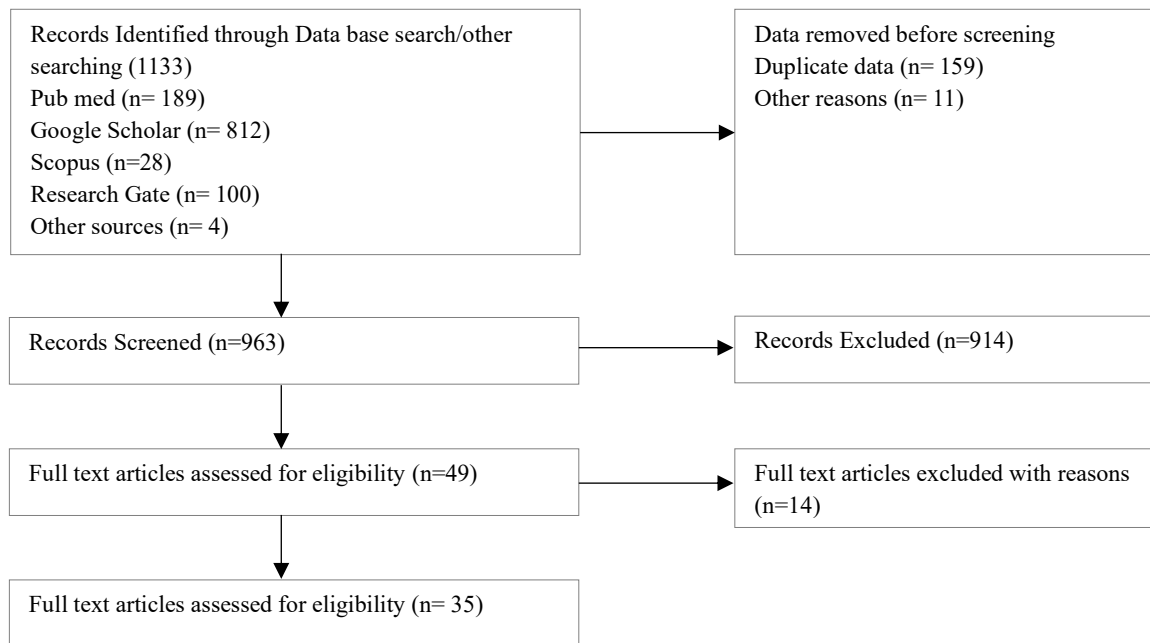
Records Identified through Data base search/other searching (1133)
Pub med (n= 189)
Google Scholar (n= 812)
Scopus (n=28)
Research Gate (n= 100)
Other sources (n= 4)

Data removed before screening
Duplicate data (n= 159)
Other reasons (n= 11)

Records Screened (n=963)

Records Excluded (n=914)

Full text articles assessed for eligibility (n=49)

Full text articles excluded with reasons (n=14)

Full text articles assessed for eligibility (n= 35)